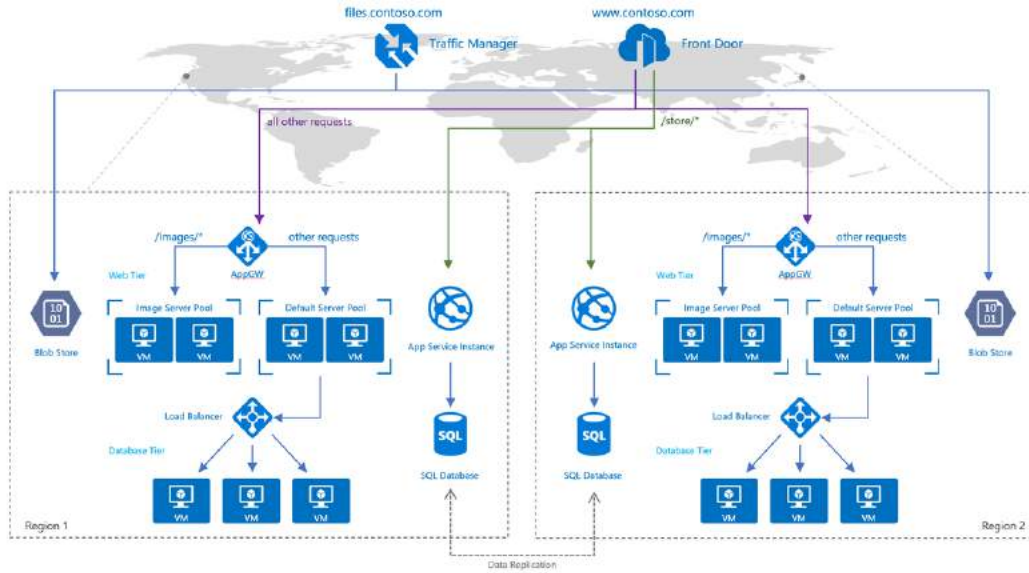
files.contoso.com

Traffic Manager

www.contoso.com

Front Door

all other requests

/store/*

/images/*

other requests

AppGW

Web Tier

Image Server Pool

Default Server Pool

VM

VM

VM

VM

10
01

Blob Store

App Service Instance

Load Balancer

Database Tier

VM

VM

VM

SQL

SQL Database

Region 1

App Service Instance

SQL

SQL Database

/images/*

other requests

AppGW

Web Tier

Image Server Pool

Default Server Pool

VM

VM

VM

VM

10
01

Blob Store

Load Balancer

Database Tier

VM

VM

VM

Region 2

Data Replication